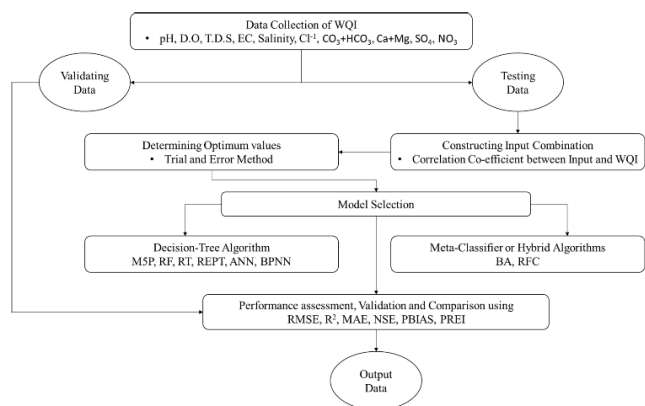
Data Collection of WQI
• pH, D.O, T.D.S, EC, Salinity, $Cl^{-1}$, $CO_3$+$HCO_3$, Ca+Mg, $SO_4$, $NO_3$

Validating Data

Testing Data

Determining Optimum values
• Trial and Error Method

Constructing Input Combination
• Correlation Co-efficient between Input and WQI

Model Selection

Decision-Tree Algorithm
M5P, RF, RT, REPT, ANN, BPNN

Meta-Classifier or Hybrid Algorithms
BA, RFC

Performance assessment, Validation and Comparison using
RMSE, $R^2$, MAE, NSE, PBIAS, PREI

Output Data